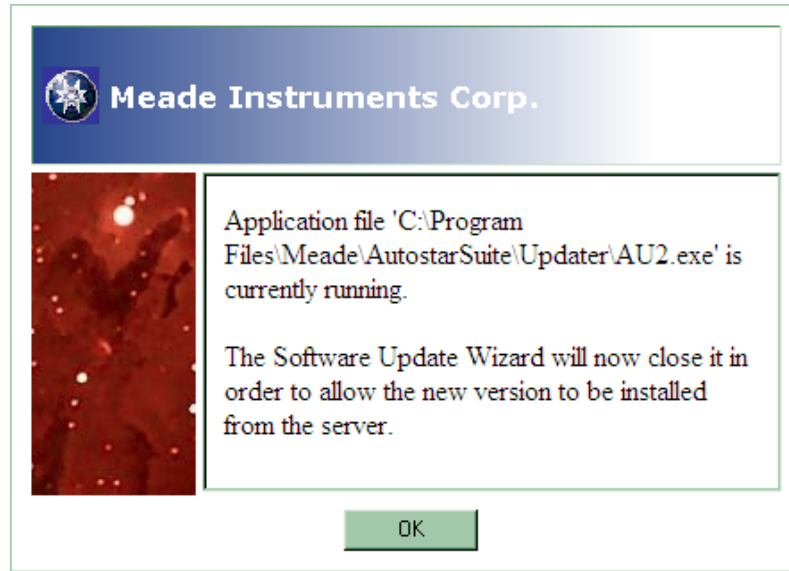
Meade Instruments Corp.

Application file 'C:\Program Files\Meade\AutostarSuite\Updater\AU2.exe' is currently running.

The Software Update Wizard will now close it in order to allow the new version to be installed from the server.

OK